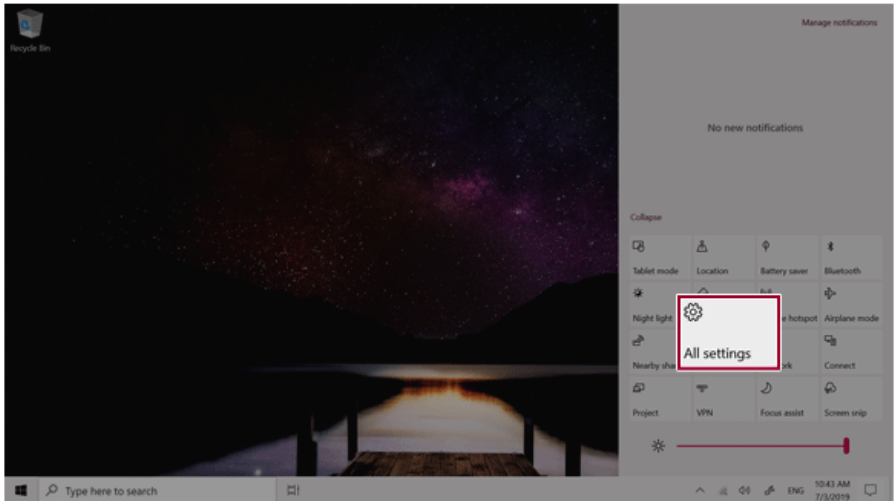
Recycle Bin

Manage notifications

No new notifications

Collapse

Tablet mode

Location

Battery saver

Bluetooth

Night light

hotspot

Airplane mode

All settings

Nearby sha

rk

Connect

Project

VPN

Focus assist

Screen snip

Type here to search

ENG

10:43 AM
7/3/2019